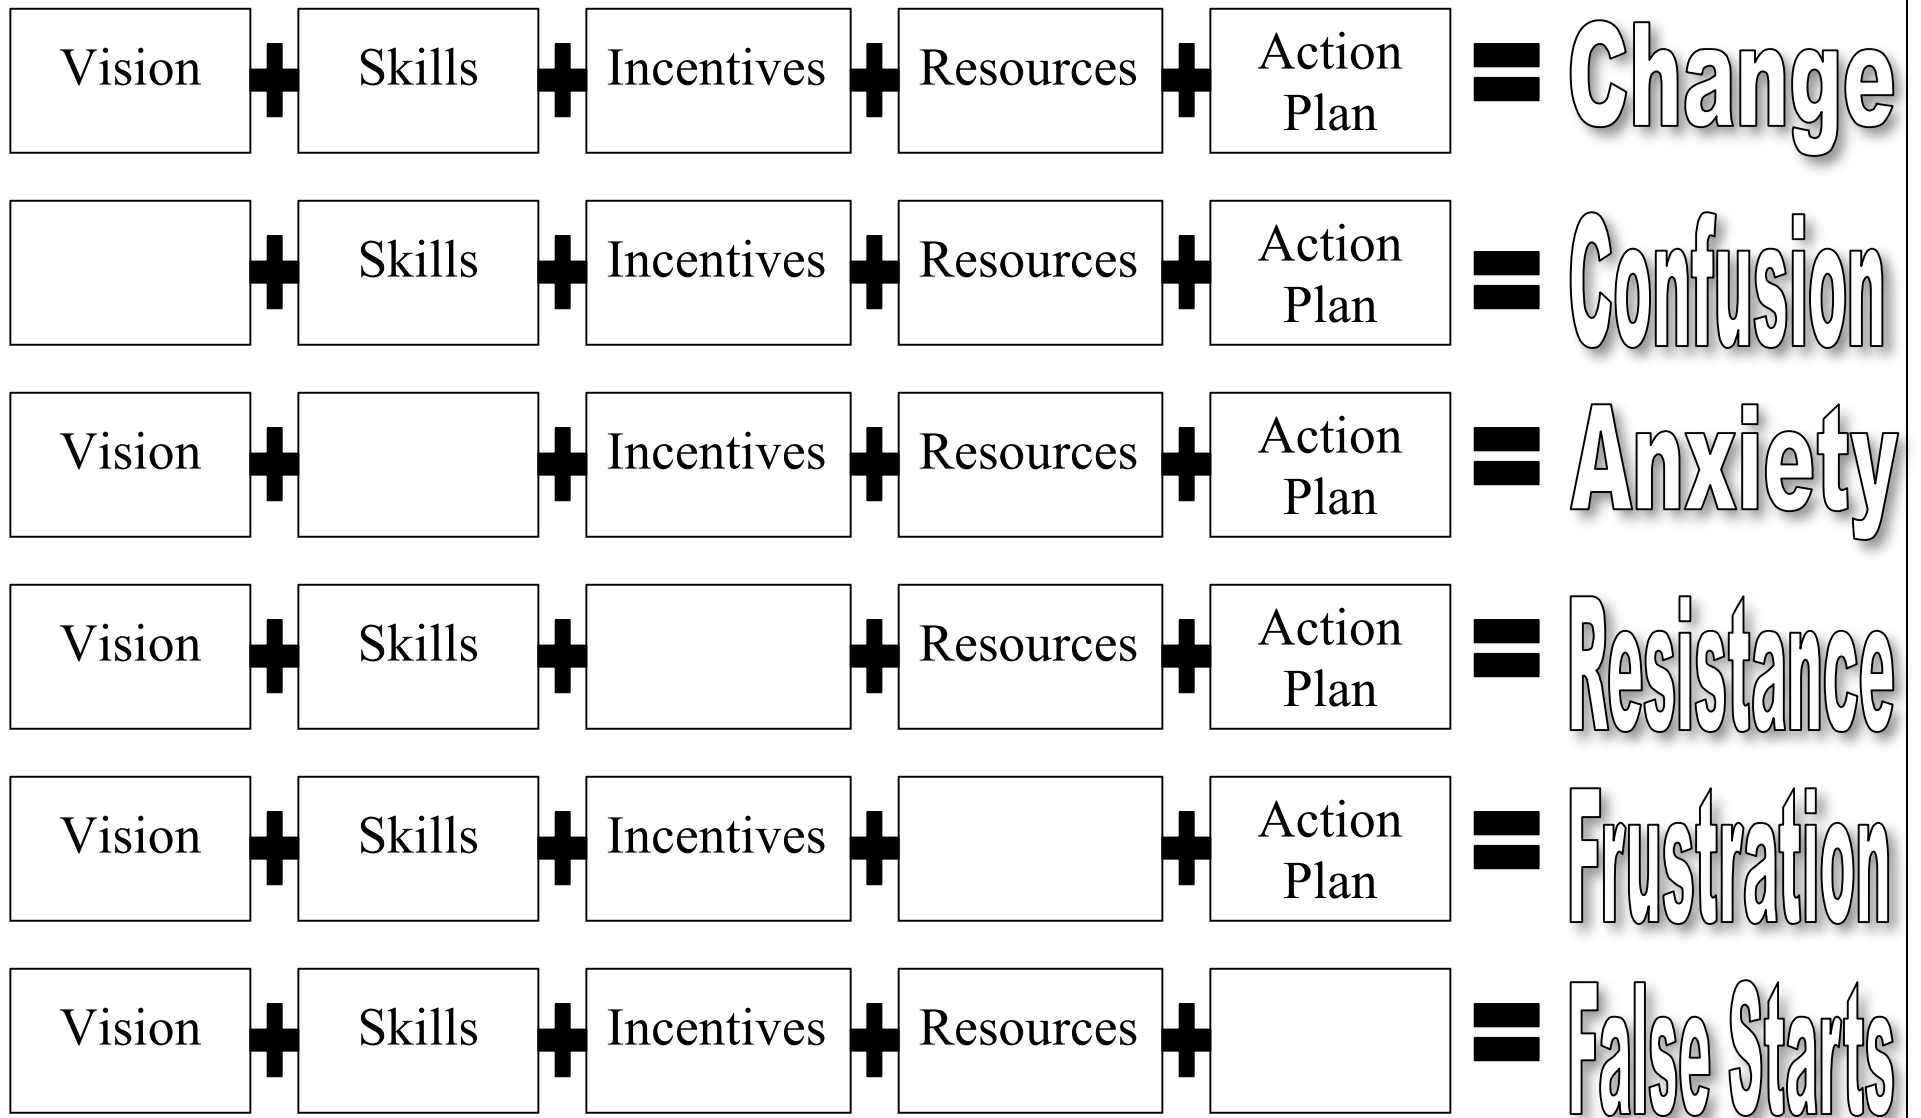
| Vision | + | Skills | + | Incentives | + | Resources | + | Action Plan | = | Change |
|---|---|---|---|---|---|---|---|---|---|---|
|  | + | Skills | + | Incentives | + | Resources | + | Action Plan | = | Confusion |
| Vision | + |  | + | Incentives | + | Resources | + | Action Plan | = | Anxiety |
| Vision | + | Skills | + |  | + | Resources | + | Action Plan | = | Resistance |
| Vision | + | Skills | + | Incentives | + |  | + | Action Plan | = | Frustration |
| Vision | + | Skills | + | Incentives | + | Resources | + |  | = | False Starts |